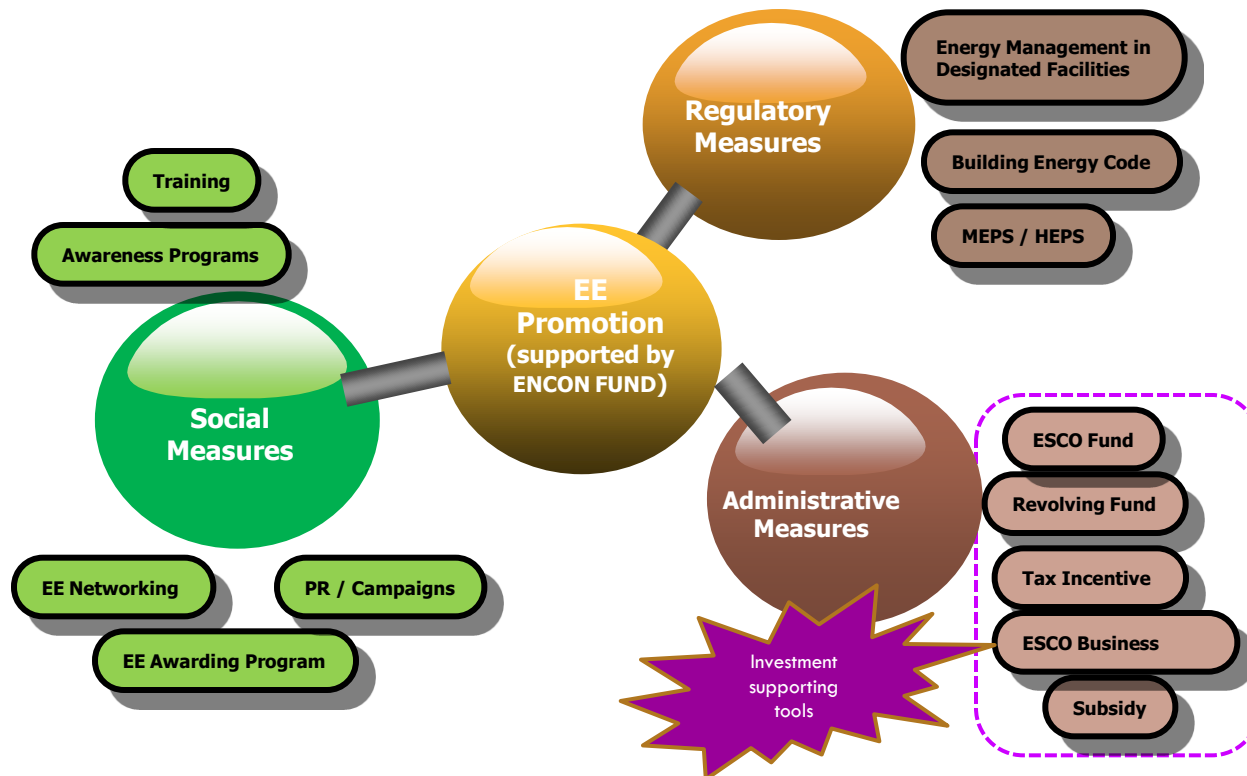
Energy Management in Designated Facilities

Regulatory Measures

Building Energy Code

MEPS / HEPS

Training

Awareness Programs

EE Promotion (supported by ENCON FUND)

Social Measures

Administrative Measures

ESCO Fund

Revolving Fund

Tax Incentive

ESCO Business

Subsidy

EE Networking

PR / Campaigns

EE Awarding Program

Investment supporting tools